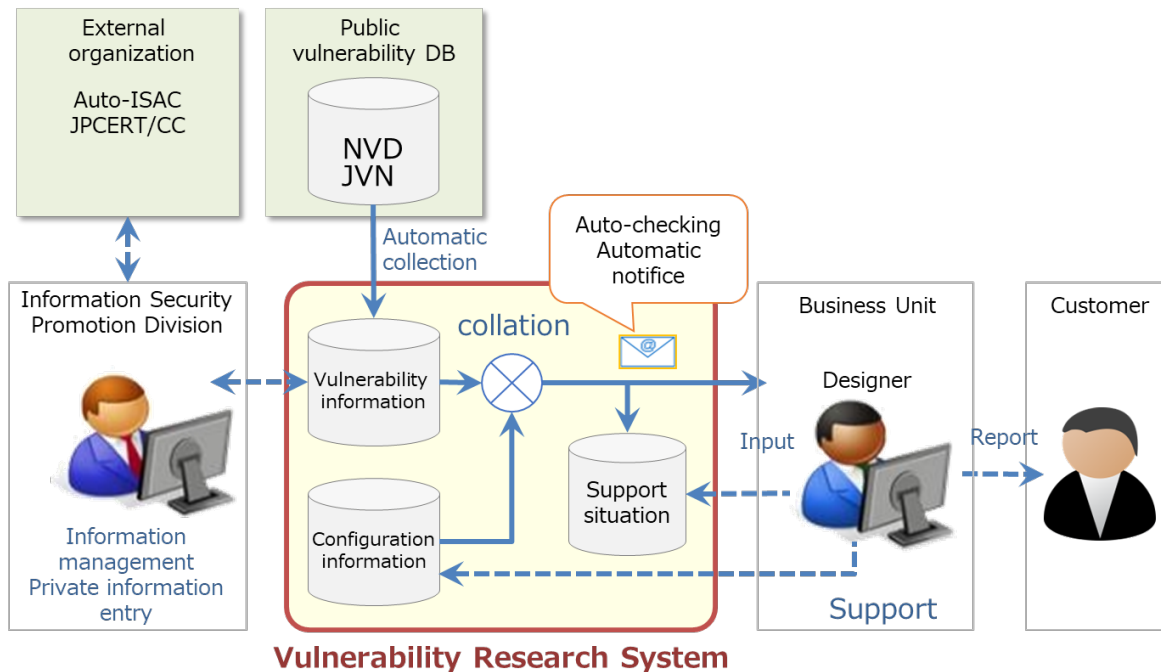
External organization

Auto-ISAC
JPCERT/CC

Public vulnerability DB

NVD
JVN

Automatic collection

Auto-checking
Automatic notifice

Information Security Promotion Division

Information management
Private information entry

collation

Vulnerability information

Configuration information

Support situation

Business Unit

Designer

Input

Support

Customer

Report

Vulnerability Research System